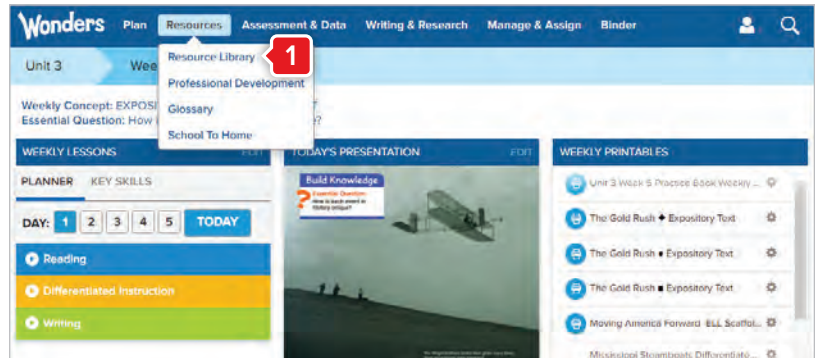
Wonders Plan Resources Assessment & Data Writing & Research Manage & Assign Binder

Resource Library 1
Professional Development
Glossary
School To Home

Unit 3 Wee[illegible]

Weekly Concept: EXPOS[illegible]
Essential Question: How i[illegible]

WEEKLY LESSONS EDIT
PLANNER KEY SKILLS
DAY: 1 2 3 4 5 TODAY
Reading
Differentiated Instruction
Writing

TODAY'S PRESENTATION EDIT
Build Knowledge
Essential Question: How is each invent in history unique?

WEEKLY PRINTABLES
Unit 3 Week 5 Practice Book Weekly ...
The Gold Rush ◆ Expository Text
The Gold Rush ● Expository Text
The Gold Rush ■ Expository Text
Moving America Forward ELL Scaffol...
Mississippi Steamboats Differentiato...